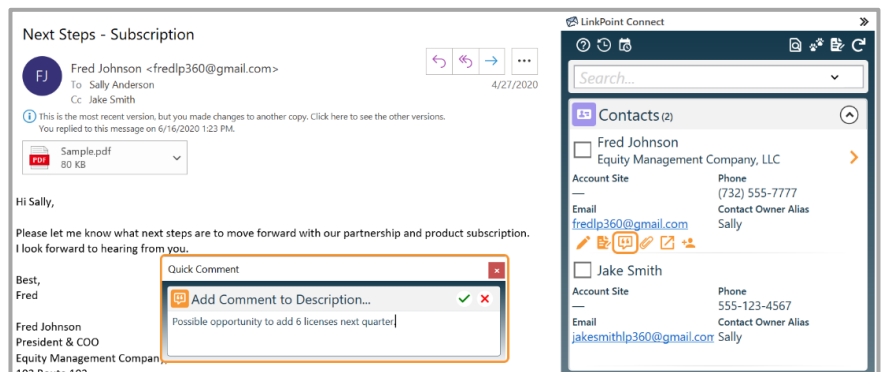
Next Steps - Subscription

FJ

Fred Johnson <fredlp360@gmail.com>
To Sally Anderson
Cc Jake Smith

4/27/2020

This is the most recent version, but you made changes to another copy. Click here to see the other versions.
You replied to this message on 6/16/2020 1:23 PM.

Sample.pdf
80 KB

Hi Sally,

Please let me know what next steps are to move forward with our partnership and product subscription. I look forward to hearing from you.

Best,
Fred

Fred Johnson
President & COO
Equity Management Company

Quick Comment

Add Comment to Description...

Possible opportunity to add 6 licenses next quarter.

LinkPoint Connect

Search...

Contacts (2)

Fred Johnson
Equity Management Company, LLC

Account Site
—
Phone
(732) 555-7777
Email
fredlp360@gmail.com
Contact Owner Alias
Sally

Jake Smith

Account Site
—
Phone
555-123-4567
Email
jakesmithlp360@gmail.com
Contact Owner Alias
Sally